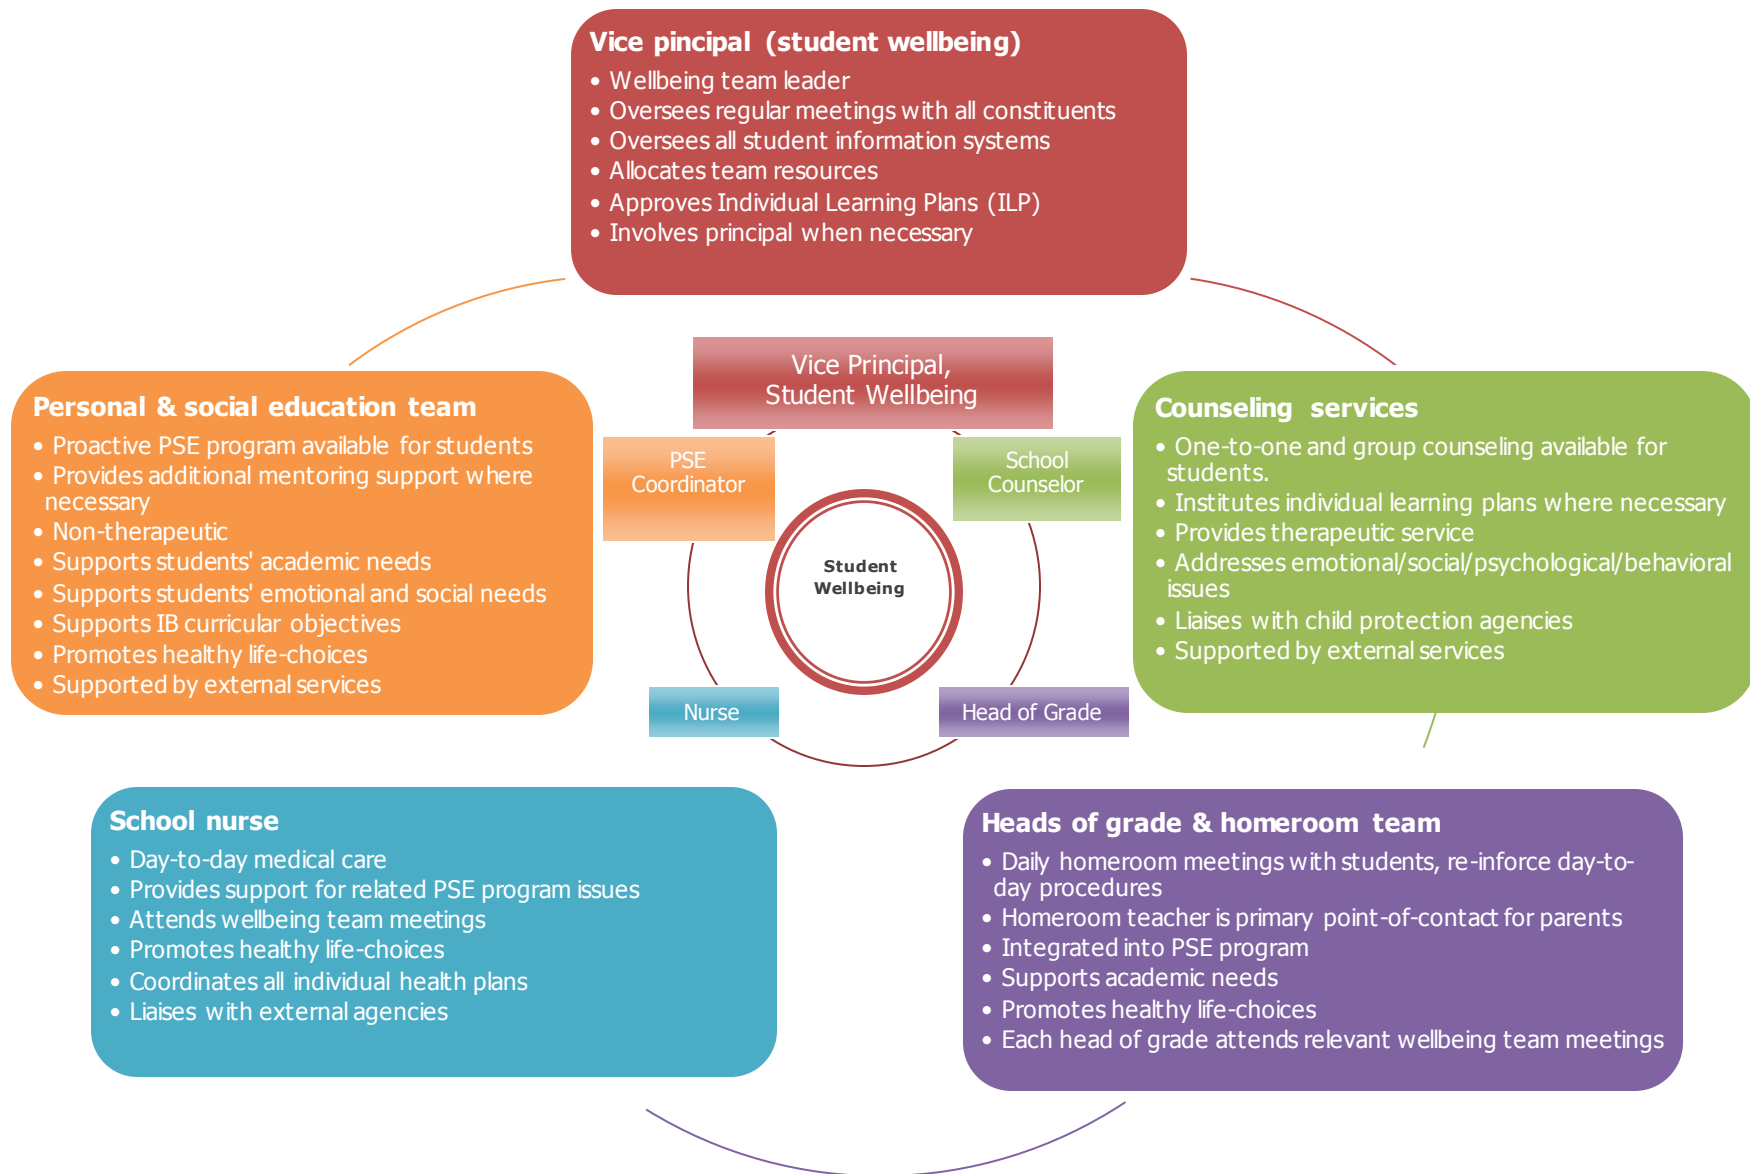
Vice pincipal (student wellbeing)
• Wellbeing team leader
• Oversees regular meetings with all constituents
• Oversees all student information systems
• Allocates team resources
• Approves Individual Learning Plans (ILP)
• Involves principal when necessary

Vice Principal, Student Wellbeing

PSE Coordinator

School Counselor

Student Wellbeing

Nurse

Head of Grade

Personal & social education team
• Proactive PSE program available for students
• Provides additional mentoring support where necessary
• Non-therapeutic
• Supports students' academic needs
• Supports students' emotional and social needs
• Supports IB curricular objectives
• Promotes healthy life-choices
• Supported by external services

Counseling services
• One-to-one and group counseling available for students.
• Institutes individual learning plans where necessary
• Provides therapeutic service
• Addresses emotional/social/psychological/behavioral issues
• Liaises with child protection agencies
• Supported by external services

School nurse
• Day-to-day medical care
• Provides support for related PSE program issues
• Attends wellbeing team meetings
• Promotes healthy life-choices
• Coordinates all individual health plans
• Liaises with external agencies

Heads of grade & homeroom team
• Daily homeroom meetings with students, re-inforce day-to-day procedures
• Homeroom teacher is primary point-of-contact for parents
• Integrated into PSE program
• Supports academic needs
• Promotes healthy life-choices
• Each head of grade attends relevant wellbeing team meetings